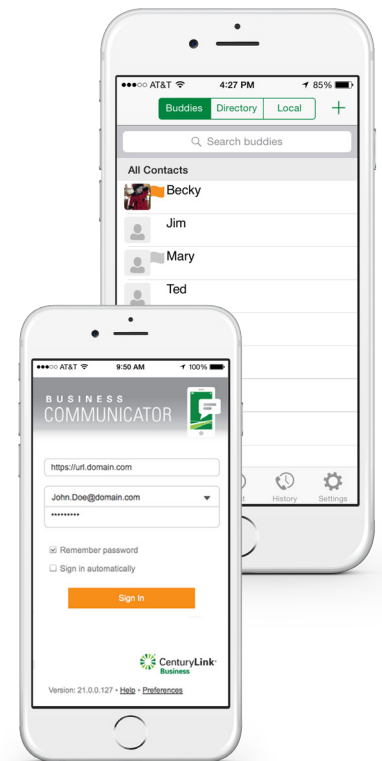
●●●○○ AT&T 4:27 PM 85%

Buddies Directory Local +

Search buddies

All Contacts

Becky

Jim

Mary

Ted

History Settings

●●●○○ AT&T 9:50 AM 100%

BUSINESS COMMUNICATOR

https://url.domain.com

John.Doe@domain.com

•••••••••

☑ Remember password

☐ Sign in automatically

Sign In

CenturyLink Business

Version: 21.0.0.127 • Help • Preferences